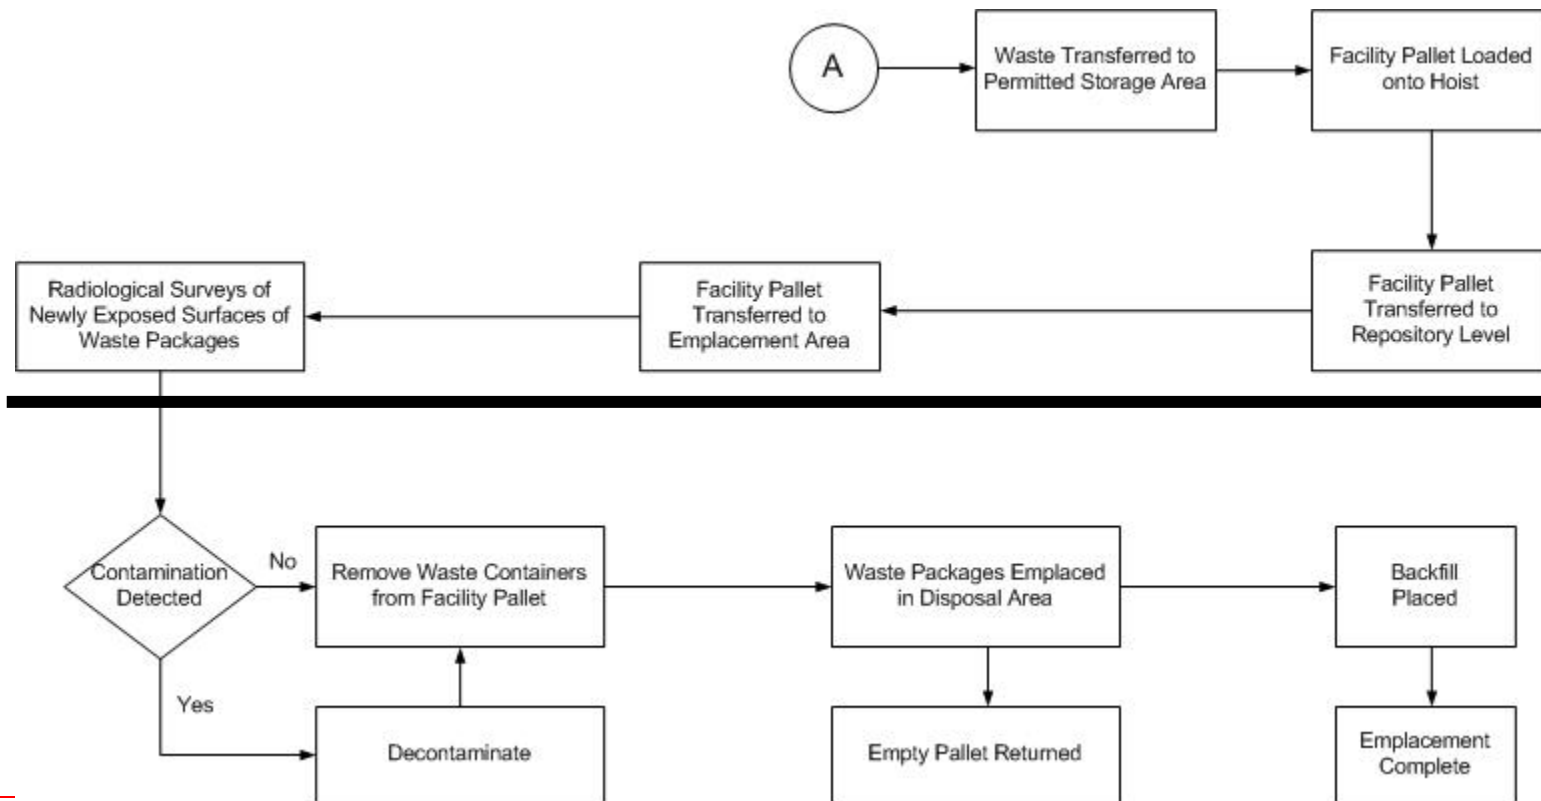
A

Waste Transferred to Permitted Storage Area

Facility Pallet Loaded onto Hoist

Facility Pallet Transferred to Repository Level

Facility Pallet Transferred to Emplacement Area

Radiological Surveys of Newly Exposed Surfaces of Waste Packages

Contamination Detected

No

Yes

Remove Waste Containers from Facility Pallet

Decontaminate

Waste Packages Emplaced in Disposal Area

Empty Pallet Returned

Backfill Placed

Emplacement Complete